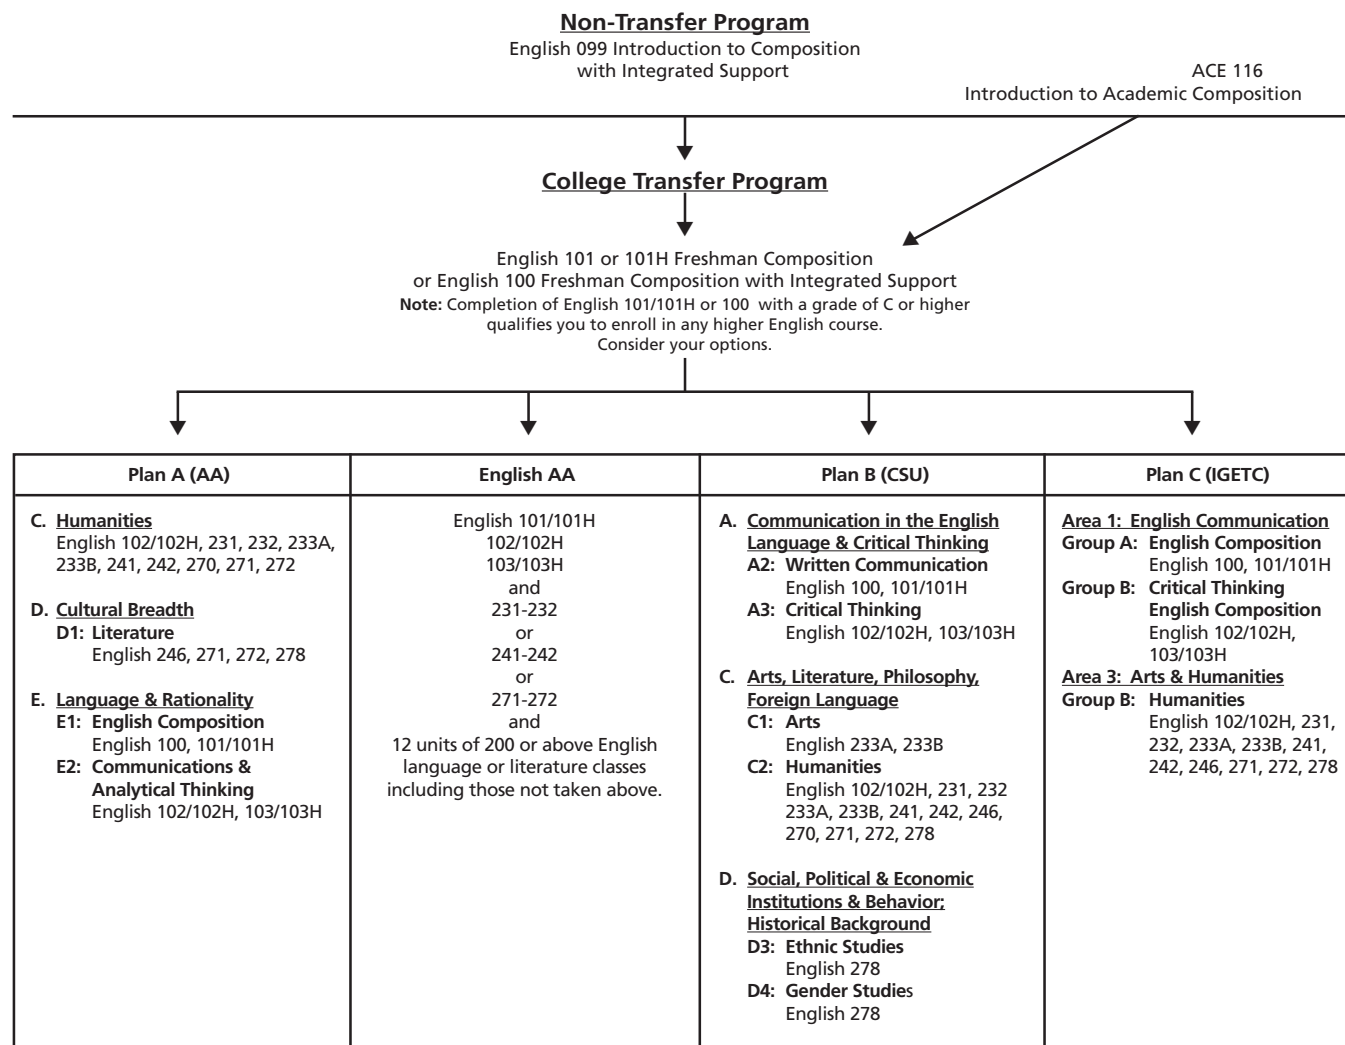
Non-Transfer Program
English 099 Introduction to Composition with Integrated Support

ACE 116
Introduction to Academic Composition

College Transfer Program

English 101 or 101H Freshman Composition
or English 100 Freshman Composition with Integrated Support
Note: Completion of English 101/101H or 100 with a grade of C or higher qualifies you to enroll in any higher English course.
Consider your options.

| Plan A (AA) | English AA | Plan B (CSU) | Plan C (IGETC) |
|---|---|---|---|
| C. Humanities<br>English 102/102H, 231, 232, 233A, 233B, 241, 242, 270, 271, 272<br><br>D. Cultural Breadth<br>D1: Literature<br>English 246, 271, 272, 278<br><br>E. Language & Rationality<br>E1: English Composition<br>English 100, 101/101H<br>E2: Communications & Analytical Thinking<br>English 102/102H, 103/103H | English 101/101H<br>102/102H<br>103/103H<br>and<br>231-232<br>or<br>241-242<br>or<br>271-272<br>and<br>12 units of 200 or above English language or literature classes including those not taken above. | A. Communication in the English Language & Critical Thinking<br>A2: Written Communication<br>English 100, 101/101H<br>A3: Critical Thinking<br>English 102/102H, 103/103H<br><br>C. Arts, Literature, Philosophy, Foreign Language<br>C1: Arts<br>English 233A, 233B<br>C2: Humanities<br>English 102/102H, 231, 232 233A, 233B, 241, 242, 246, 270, 271, 272, 278<br><br>D. Social, Political & Economic Institutions & Behavior; Historical Background<br>D3: Ethnic Studies<br>English 278<br>D4: Gender Studies<br>English 278 | Area 1: English Communication<br>Group A: English Composition<br>English 100, 101/101H<br>Group B: Critical Thinking English Composition<br>English 102/102H, 103/103H<br>Area 3: Arts & Humanities<br>Group B: Humanities<br>English 102/102H, 231, 232, 233A, 233B, 241, 242, 246, 271, 272, 278 |